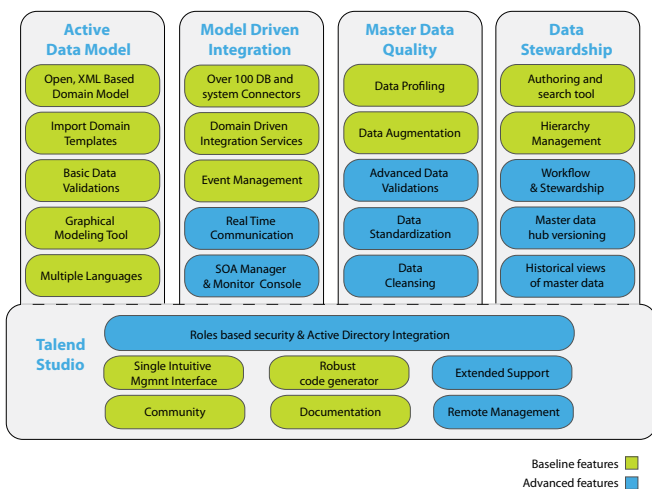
Active Data Model

Open, XML Based Domain Model

Import Domain Templates

Basic Data Validations

Graphical Modeling Tool

Multiple Languages

Model Driven Integration

Over 100 DB and system Connectors

Domain Driven Integration Services

Event Management

Real Time Communication

SOA Manager & Monitor Console

Master Data Quality

Data Profiling

Data Augmentation

Advanced Data Validations

Data Standardization

Data Cleansing

Data Stewardship

Authoring and search tool

Hierarchy Management

Workflow & Stewardship

Master data hub versioning

Historical views of master data

Talend Studio

Roles based security & Active Directory Integration

Single Intuitive Mgmnt Interface

Robust code generator

Extended Support

Community

Documentation

Remote Management

Baseline features

Advanced features